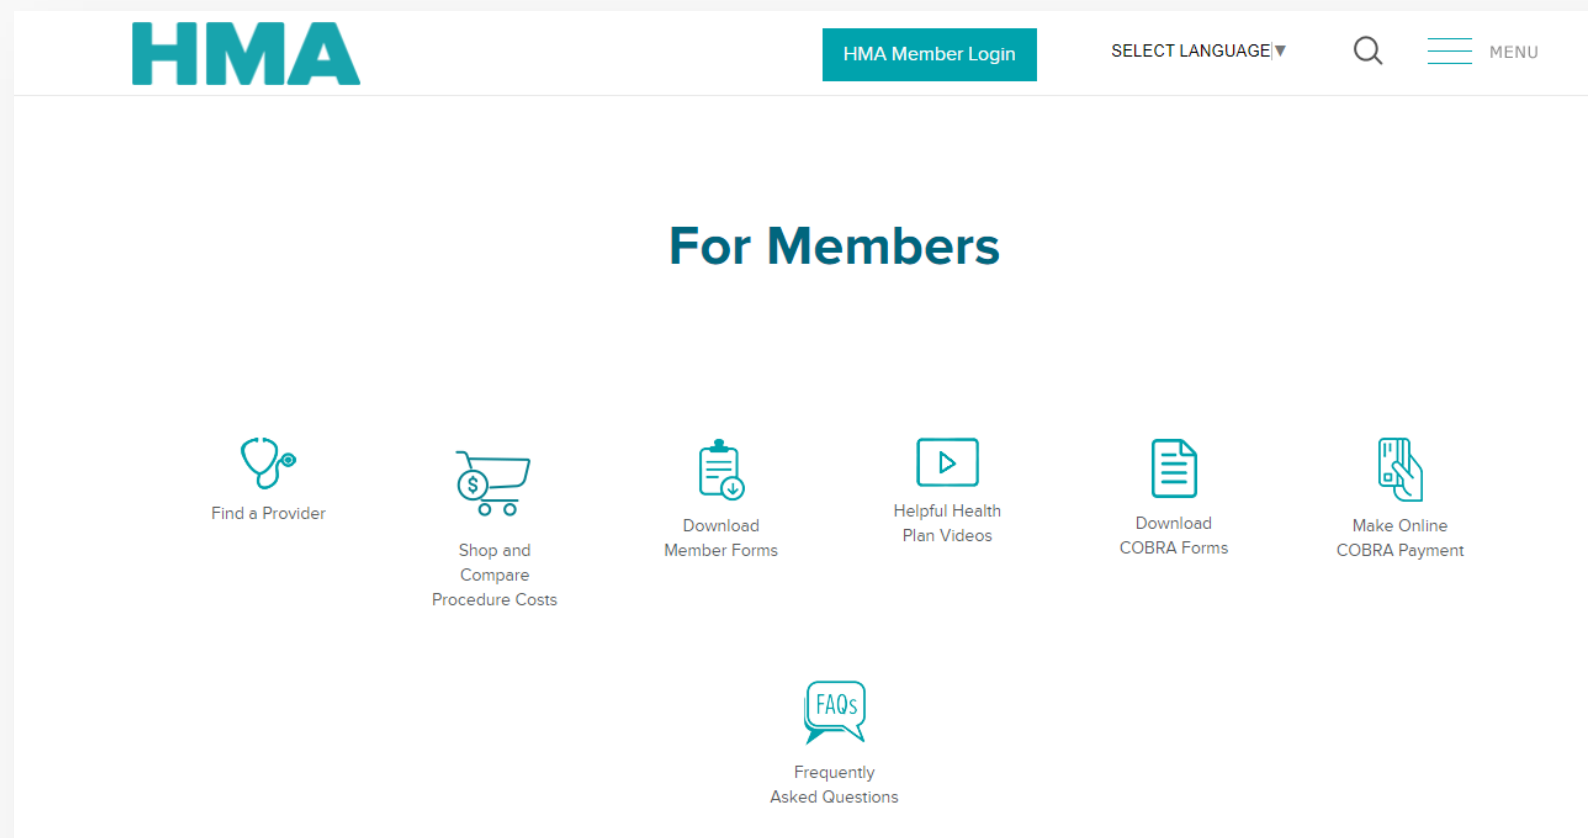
HMA

HMA Member Login

SELECT LANGUAGE ▼

MENU

For Members

Find a Provider

Shop and Compare Procedure Costs

Download Member Forms

Helpful Health Plan Videos

Download COBRA Forms

Make Online COBRA Payment

FAQs

Frequently Asked Questions